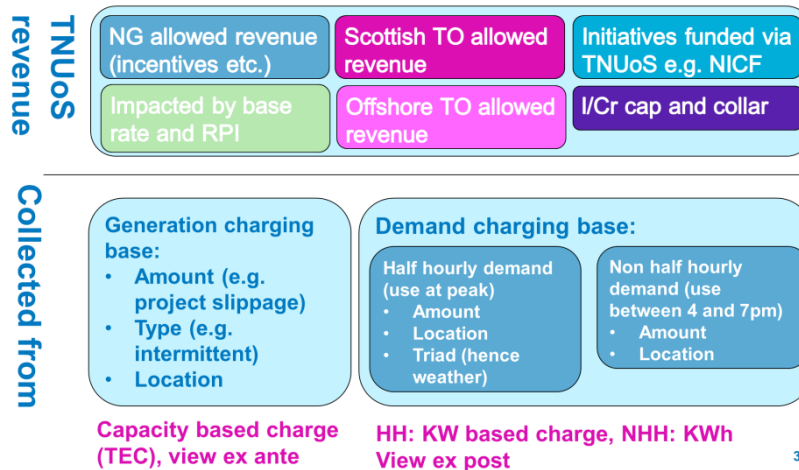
TNUoS revenue

NG allowed revenue (incentives etc.)

Scottish TO allowed revenue

Initiatives funded via TNUoS e.g. NICF

Impacted by base rate and RPI

Offshore TO allowed revenue

I/Cr cap and collar

Collected from

Generation charging base:
- Amount (e.g. project slippage)
- Type (e.g. intermittent)
- Location

Demand charging base:

Half hourly demand (use at peak)
- Amount
- Location
- Triad (hence weather)

Non half hourly demand (use between 4 and 7pm)
- Amount
- Location

Capacity based charge (TEC), view ex ante

HH: KW based charge, NHH: KWh View ex post

3